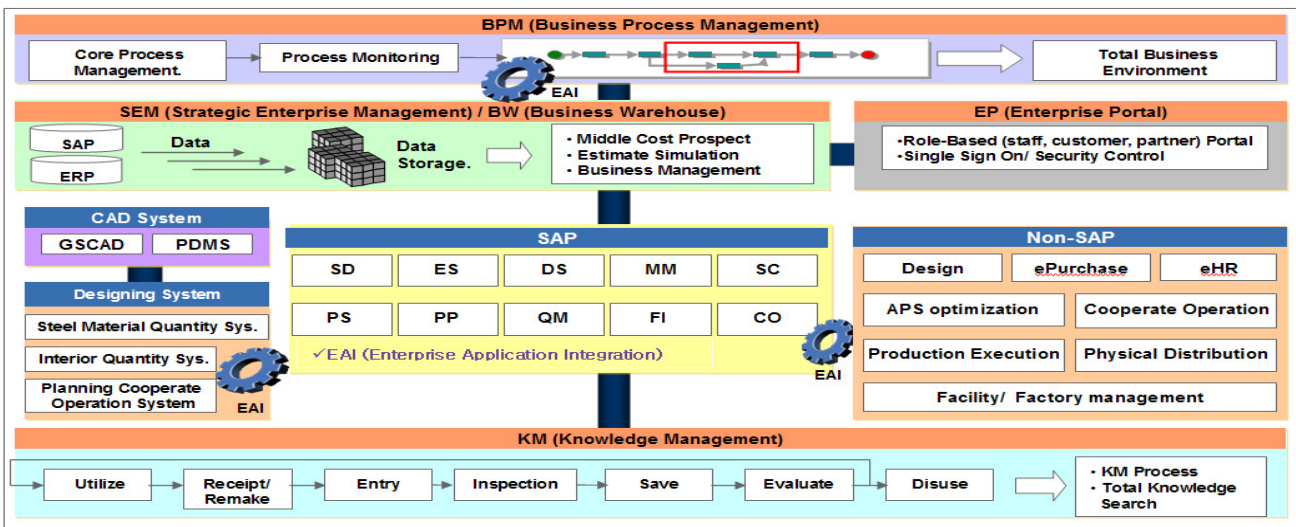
BPM (Business Process Management)

Core Process Management.

Process Monitoring

EAI

Total Business Environment

SEM (Strategic Enterprise Management) / BW (Business Warehouse)

SAP

ERP

Data

Data Storage.

· Middle Cost Prospect
· Estimate Simulation
· Business Management

EP (Enterprise Portal)

·Role-Based (staff, customer, partner) Portal
·Single Sign On/ Security Control

CAD System

GSCAD

PDMS

Designing System

Steel Material Quantity Sys.

Interior Quantity Sys.

Planning Cooperate Operation System

EAI

SAP

| SD | ES | DS | MM | SC |
|---|---|---|---|---|
| PS | PP | QM | FI | CO |

✓EAI (Enterprise Application Integration)

EAI

Non-SAP

Design

ePurchase

eHR

APS optimization

Cooperate Operation

Production Execution

Physical Distribution

Facility/ Factory management

KM (Knowledge Management)

Utilize

Receipt/ Remake

Entry

Inspection

Save

Evaluate

Disuse

· KM Process
· Total Knowledge Search